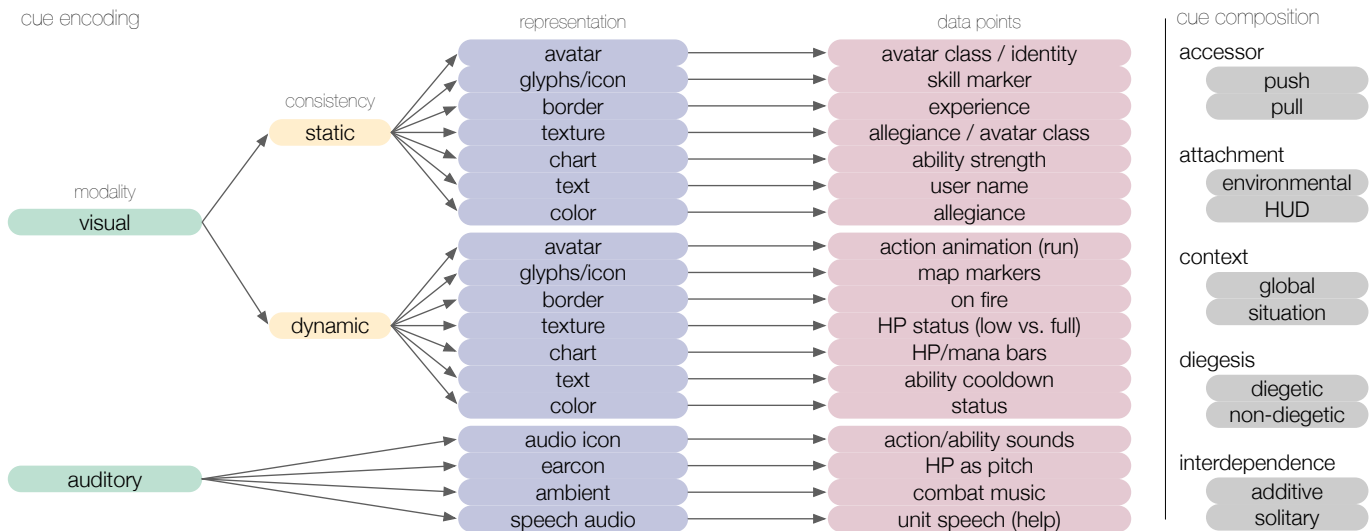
cue encoding

modality

visual

auditory

consistency

static

dynamic

representation

avatar
glyphs/icon
border
texture
chart
text
color

avatar
glyphs/icon
border
texture
chart
text
color

audio icon
earcon
ambient
speech audio

data points

avatar class / identity
skill marker
experience
allegiance / avatar class
ability strength
user name
allegiance

action animation (run)
map markers
on fire
HP status (low vs. full)
HP/mana bars
ability cooldown
status

action/ability sounds
HP as pitch
combat music
unit speech (help)

cue composition

accessor
push
pull

attachment
environmental
HUD

context
global
situation

diegesis
diegetic
non-diegetic

interdependence
additive
solitary